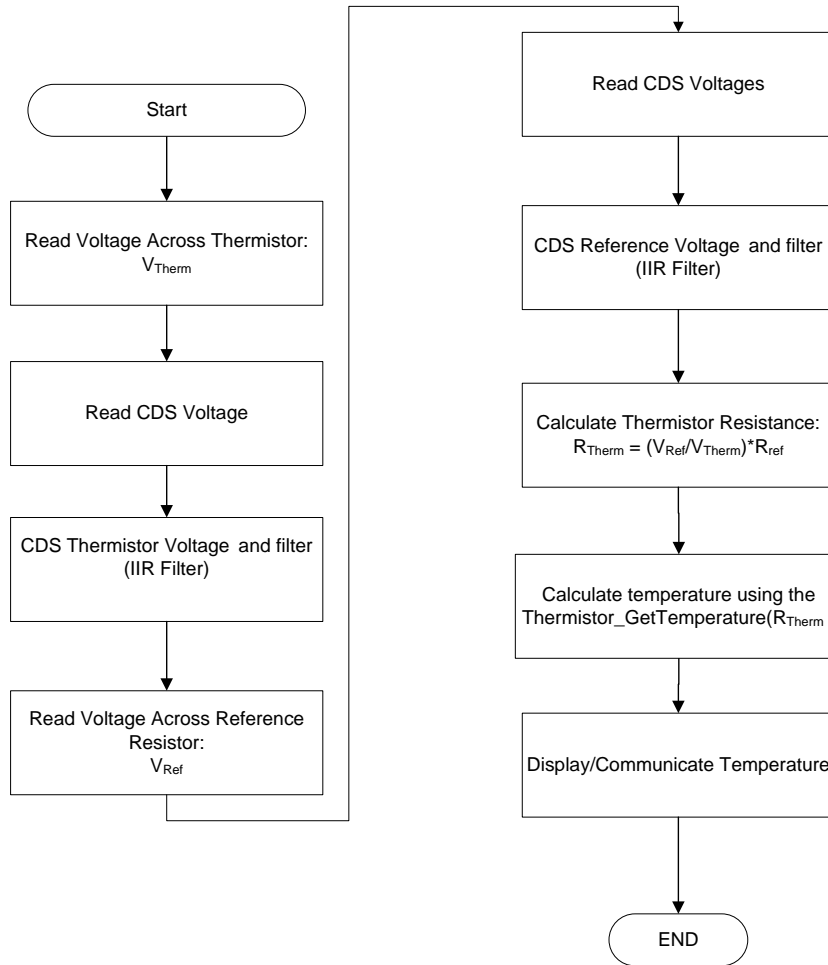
Start

Read Voltage Across Thermistor: $V_{Therm}$

Read CDS Voltage

CDS Thermistor Voltage and filter (IIR Filter)

Read Voltage Across Reference Resistor: $V_{Ref}$

Read CDS Voltages

CDS Reference Voltage and filter (IIR Filter)

Calculate Thermistor Resistance: $R_{Therm} = (V_{Ref}/V_{Therm})*R_{ref}$

Calculate temperature using the Thermistor_GetTemperature($R_{Therm}$

Display/Communicate Temperature

END